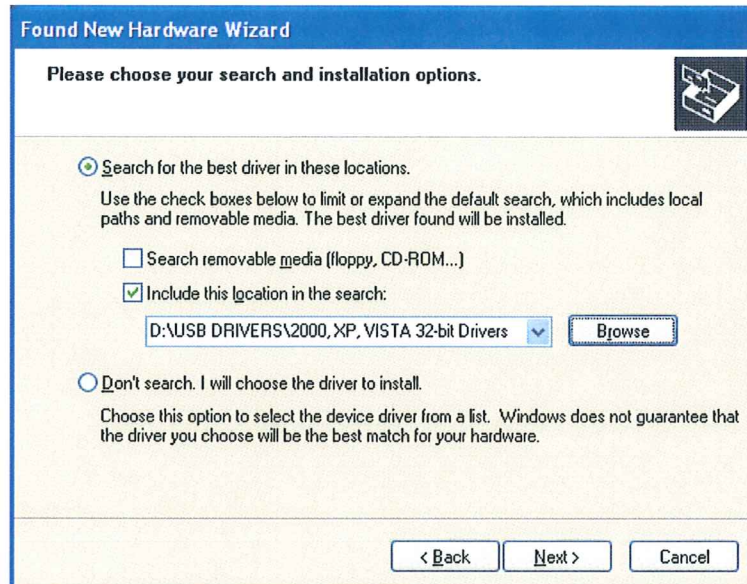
Found New Hardware Wizard

Please choose your search and installation options.

Search for the best driver in these locations.

Use the check boxes below to limit or expand the default search, which includes local paths and removable media. The best driver found will be installed.

Search removable media (floppy, CD-ROM...)

Include this location in the search:

D:\USB DRIVERS\2000, XP, VISTA 32-bit Drivers

Browse

Don't search. I will choose the driver to install.

Choose this option to select the device driver from a list. Windows does not guarantee that the driver you choose will be the best match for your hardware.

< Back

Next >

Cancel